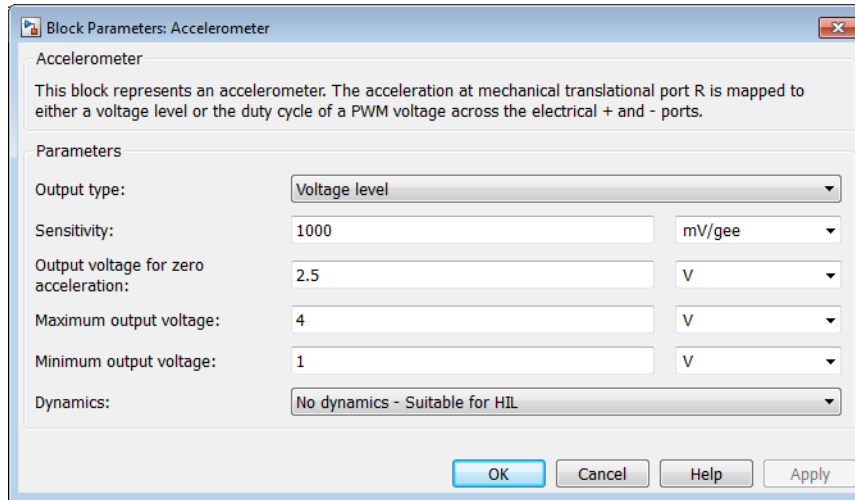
Block Parameters: Accelerometer

Accelerometer

This block represents an accelerometer. The acceleration at mechanical translational port R is mapped to either a voltage level or the duty cycle of a PWM voltage across the electrical + and - ports.

Parameters

Output type: Voltage level

Sensitivity: 1000 mV/gee

Output voltage for zero acceleration: 2.5 V

Maximum output voltage: 4 V

Minimum output voltage: 1 V

Dynamics: No dynamics - Suitable for HIL

OK Cancel Help Apply